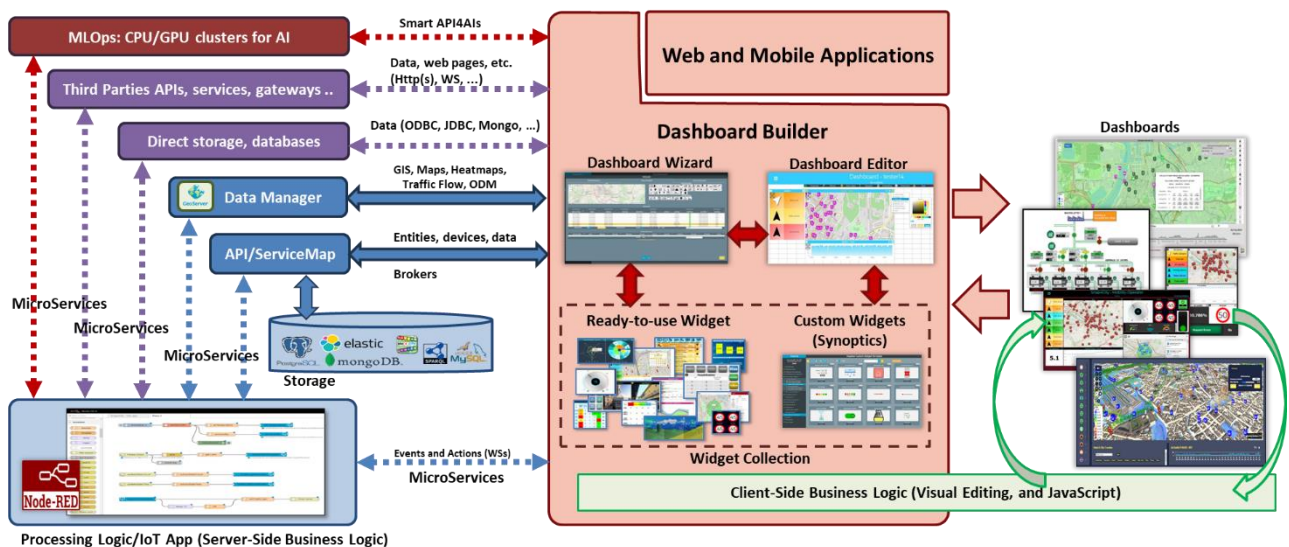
MLOps: CPU/GPU clusters for AI

Smart API4AIs

Web and Mobile Applications

Third Parties APIs, services, gateways ..

Data, web pages, etc. (Http(s), WS, ...)

Direct storage, databases

Data (ODBC, JDBC, Mongo, ...)

Dashboard Builder

Dashboards

Data Manager

GIS, Maps, Heatmaps, Traffic Flow, ODM

Dashboard Wizard

Dashboard Editor

API/ServiceMap

Entities, devices, data

Brokers

MicroServices

MicroServices

MicroServices

elastic

mongoDB

MySQL

Storage

Ready-to-use Widget

Custom Widgets (Synoptics)

Widget Collection

Events and Actions (WSs)

MicroServices

Node-RED

Client-Side Business Logic (Visual Editing, and JavaScript)

Processing Logic/IoT App (Server-Side Business Logic)